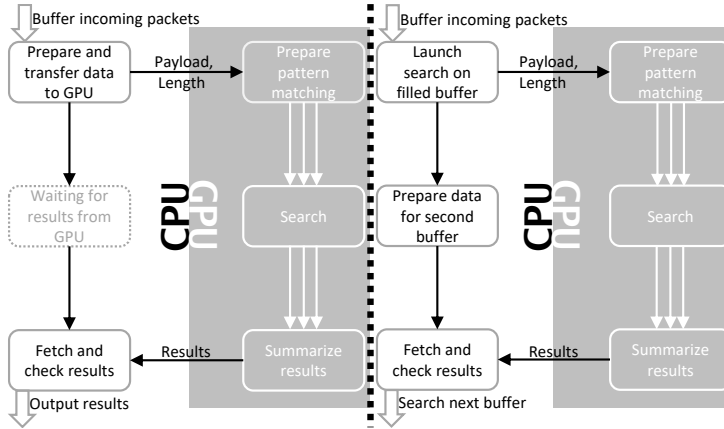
Buffer incoming packets

Prepare and transfer data to GPU

Payload, Length

Prepare pattern matching

Waiting for results from GPU

CPU

GPU

Search

Fetch and check results

Results

Summarize results

Output results

Buffer incoming packets

Launch search on filled buffer

Payload, Length

Prepare pattern matching

Prepare data for second buffer

CPU

GPU

Search

Fetch and check results

Results

Summarize results

Search next buffer